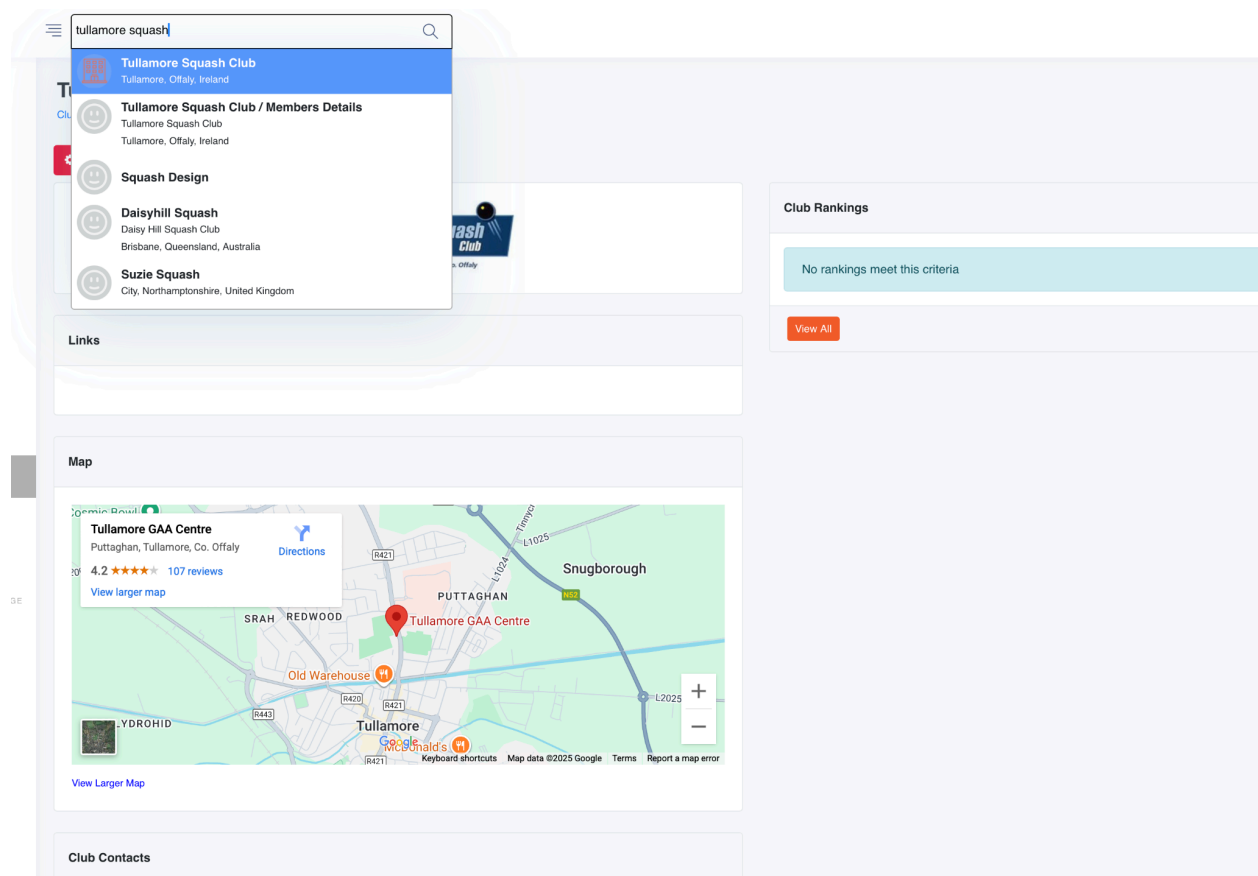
tullamore squash

Tullamore Squash Club
Tullamore, Offaly, Ireland

Tullamore Squash Club / Members Details
Tullamore Squash Club
Tullamore, Offaly, Ireland

Squash Design

Daisyhill Squash
Daisy Hill Squash Club
Brisbane, Queensland, Australia

Suzie Squash
City, Northamptonshire, United Kingdom

Tu

Clu

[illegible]ash Club

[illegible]. Offaly

Club Rankings

No rankings meet this criteria

View All

Links

Map

Cosmic Bowl

Tullamore GAA Centre
Puttaghan, Tullamore, Co. Offaly
Directions
4.2 ★★★★ 107 reviews
View larger map

R421
L1025
L1024
Tinnyc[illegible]
Snugborough
PUTTAGHAN
N52
SRAH REDWOOD
Tullamore GAA Centre
Old Warehouse
L2025
R420
R443
YDROHID
R421
Tullamore
McDonald's
R421
Google
Keyboard shortcuts Map data ©2025 Google Terms Report a map error

View Larger Map

Club Contacts